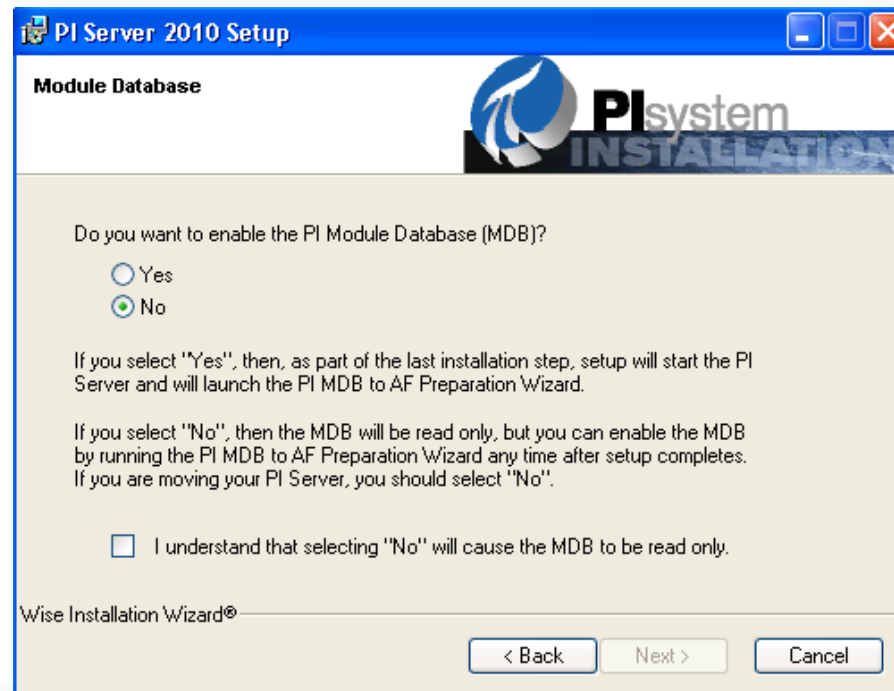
PI Server 2010 Setup

Module Database

PI system INSTALLATION

Do you want to enable the PI Module Database (MDB)?

Yes
No

If you select "Yes", then, as part of the last installation step, setup will start the PI Server and will launch the PI MDB to AF Preparation Wizard.

If you select "No", then the MDB will be read only, but you can enable the MDB by running the PI MDB to AF Preparation Wizard any time after setup completes. If you are moving your PI Server, you should select "No".

I understand that selecting "No" will cause the MDB to be read only.

Wise Installation Wizard®

< Back
Next >
Cancel